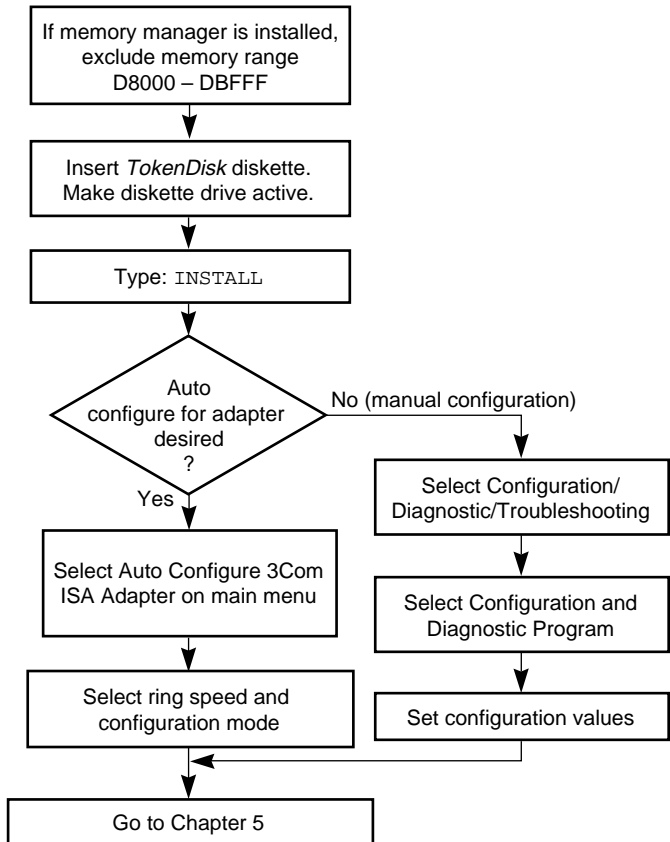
If memory manager is installed, exclude memory range D8000 – DBFFF

Insert *TokenDisk* diskette. Make diskette drive active.

Type: INSTALL

Auto configure for adapter desired ?

No (manual configuration)

Yes

Select Configuration/ Diagnostic/Troubleshooting

Select Auto Configure 3Com ISA Adapter on main menu

Select Configuration and Diagnostic Program

Select ring speed and configuration mode

Set configuration values

Go to Chapter 5